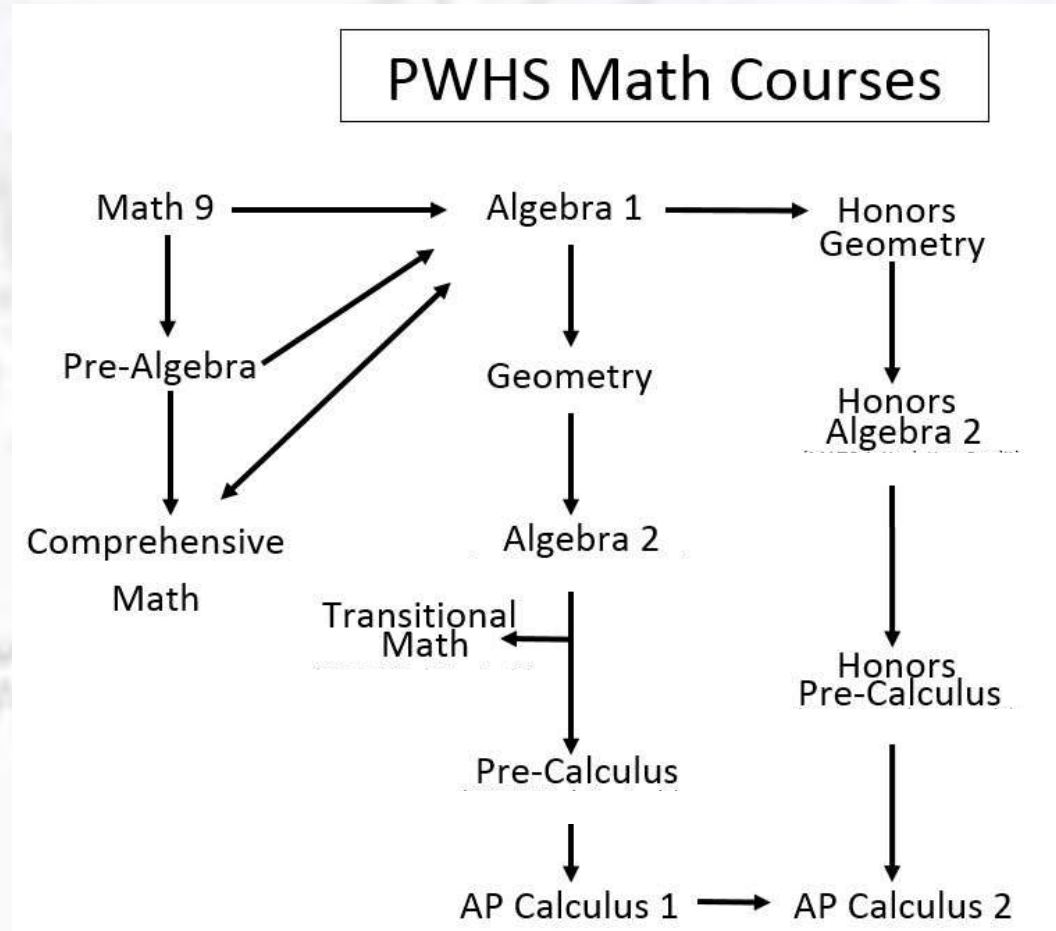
PWHS Math Courses

Math 9

Algebra 1

Honors Geometry

Pre-Algebra

Geometry

Honors Algebra 2

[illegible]

Comprehensive Math

Algebra 2

Transitional Math

Honors Pre-Calculus

Pre-Calculus

AP Calculus 1

AP Calculus 2